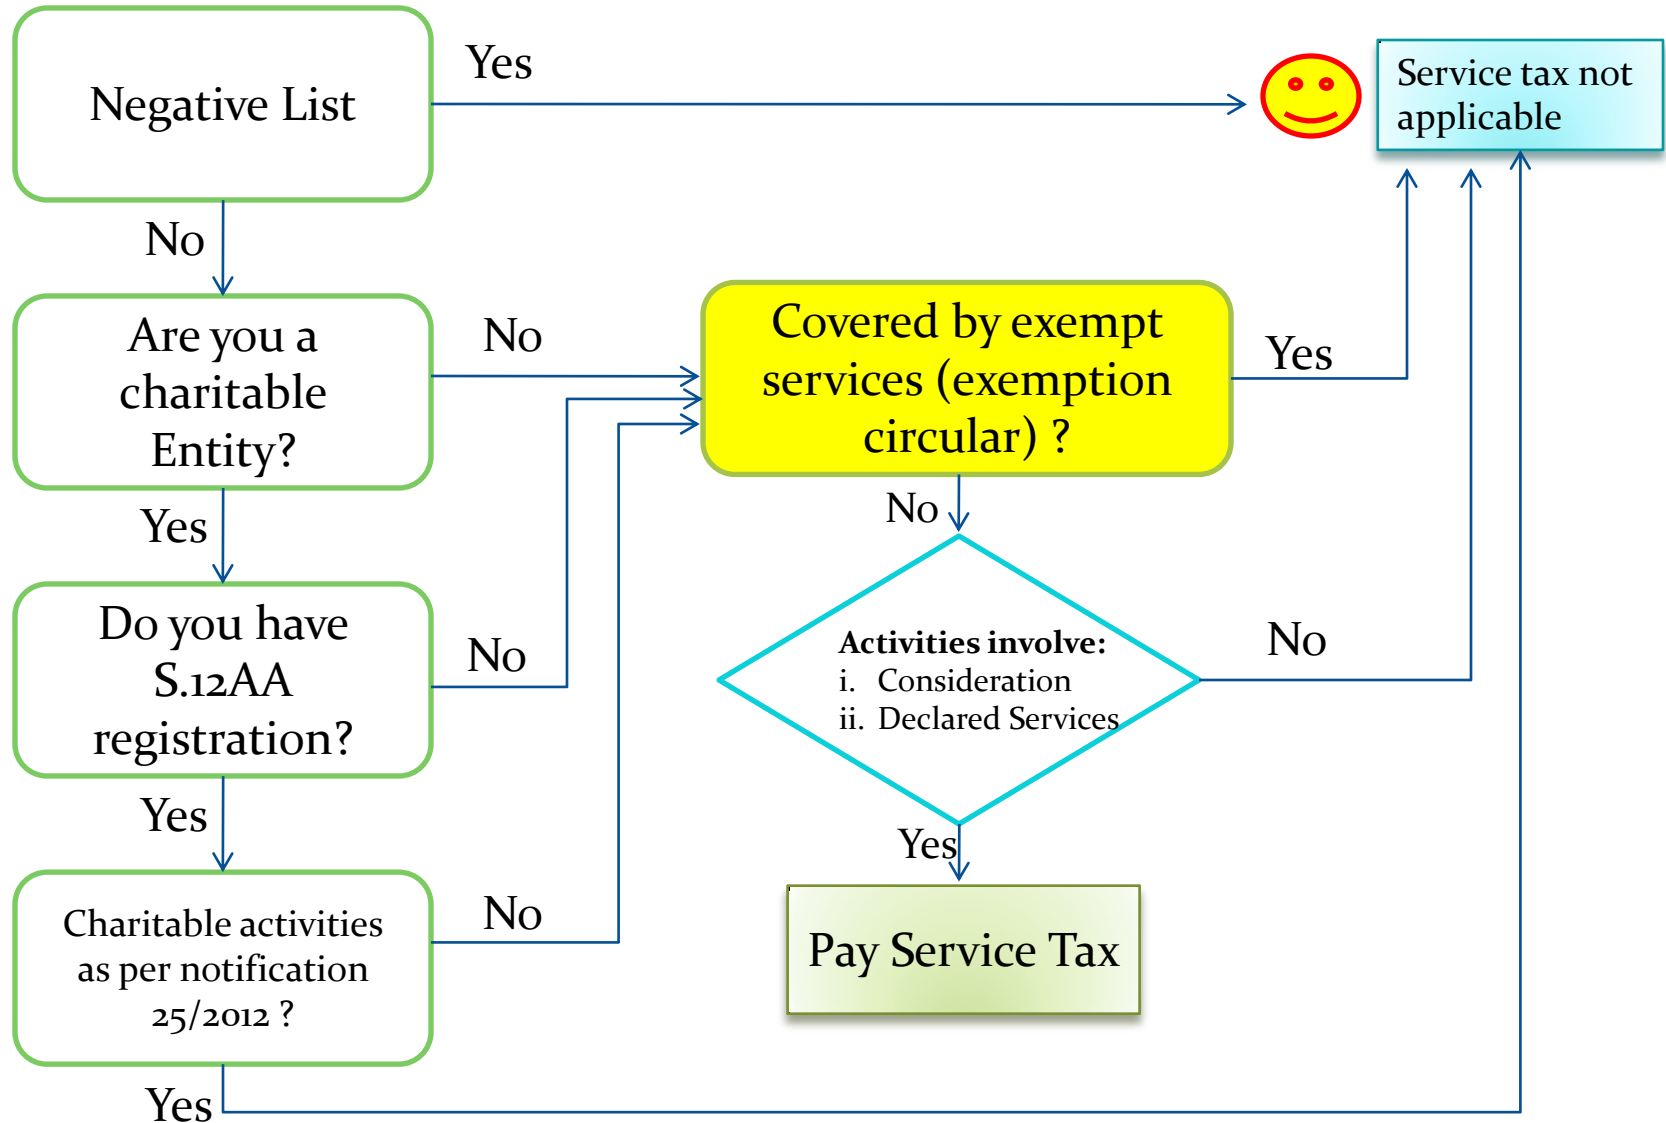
Negative List

Yes

Service tax not applicable

No

Are you a charitable Entity?

No

Covered by exempt services (exemption circular) ?

Yes

Yes

No

Do you have S.12AA registration?

No

Activities involve:
i. Consideration
ii. Declared Services

No

Yes

Yes

Pay Service Tax

Charitable activities as per notification 25/2012 ?

No

Yes